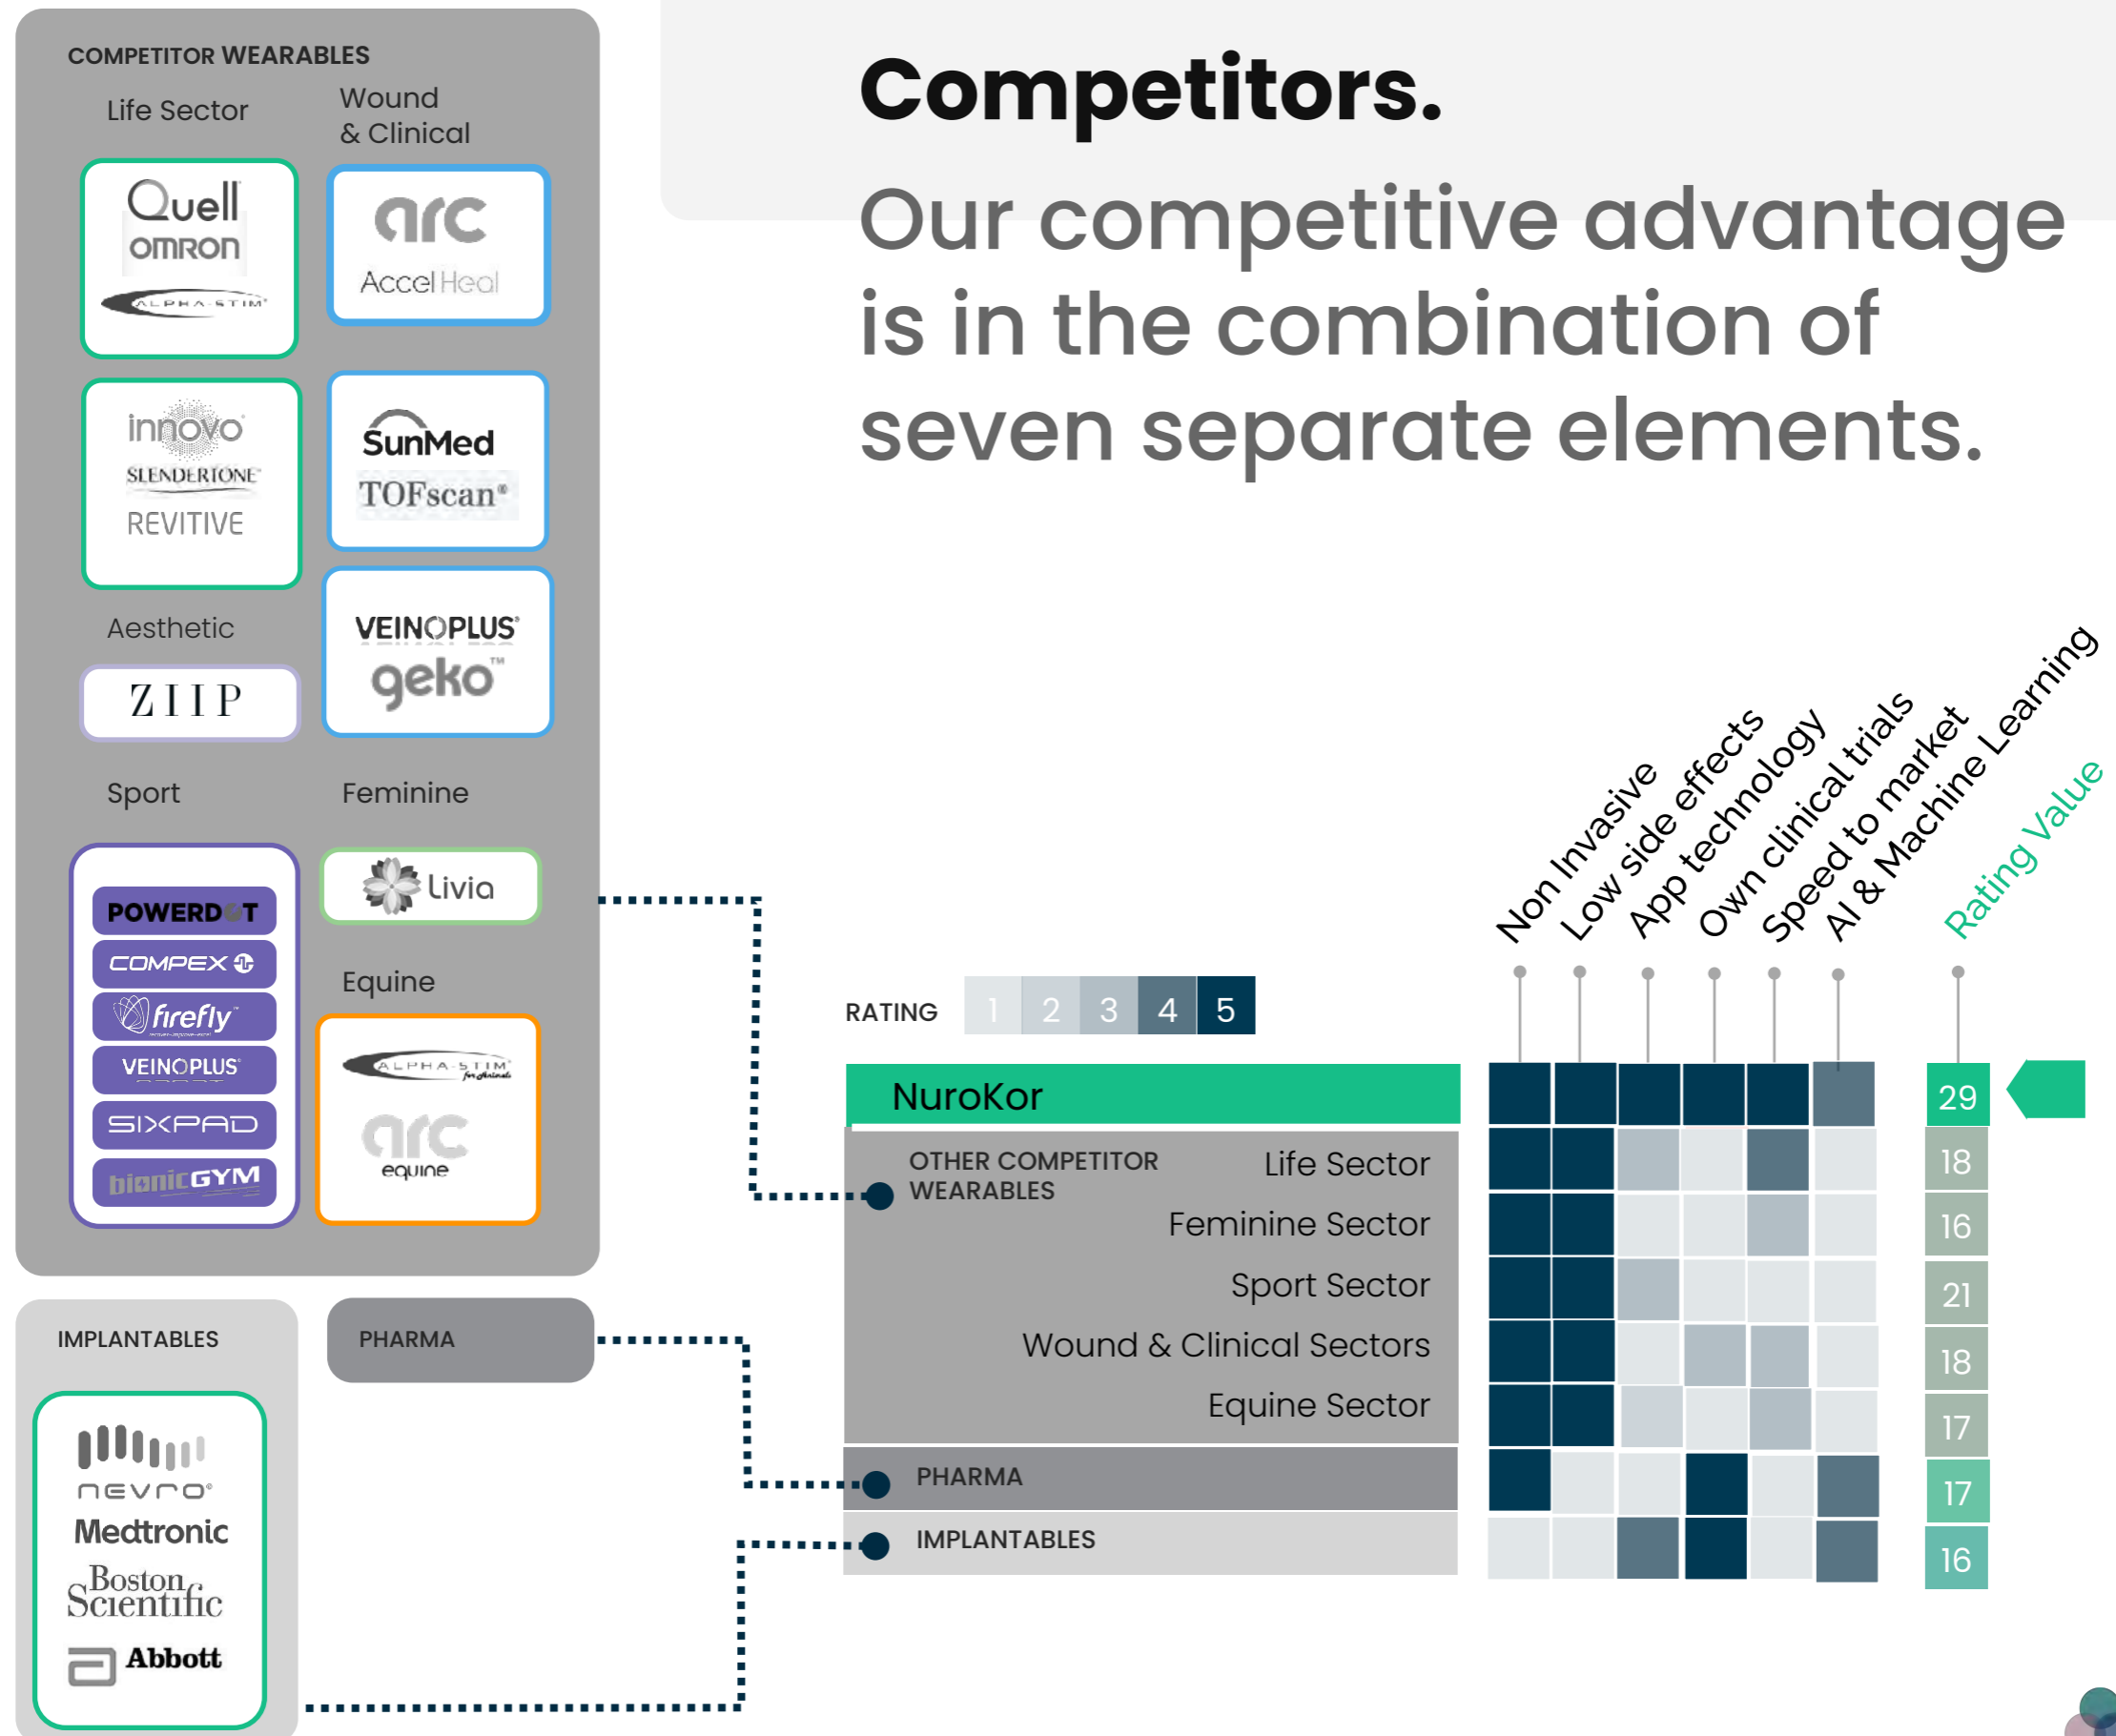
COMPETITOR WEARABLES

Life Sector

Wound & Clinical

Quell
OMRON
ALPHA-STIM

arc
AccelHeal

innovo
SLENDERTONE
REVITIVE

SunMed
TOFscan

Aesthetic

ZIIP

VEINOPLUS
geko

Sport

Feminine

POWERDOT
COMPEX
firefly
VEINOPLUS
SIXPAD
bionicGYM

Livia

Equine

ALPHA-STIM for Animals
arc equine

IMPLANTABLES

nevro
Medtronic
Boston Scientific
Abbott

PHARMA

Competitors.

Our competitive advantage is in the combination of seven separate elements.

Non Invasive
Low side effects
App technology
Own clinical trials
Speed to market
AI & Machine Learning
Rating Value

RATING 1 2 3 4 5

NuroKor 29

OTHER COMPETITOR WEARABLES
Life Sector 18
Feminine Sector 16
Sport Sector 21
Wound & Clinical Sectors 18
Equine Sector 17

PHARMA 17

IMPLANTABLES 16